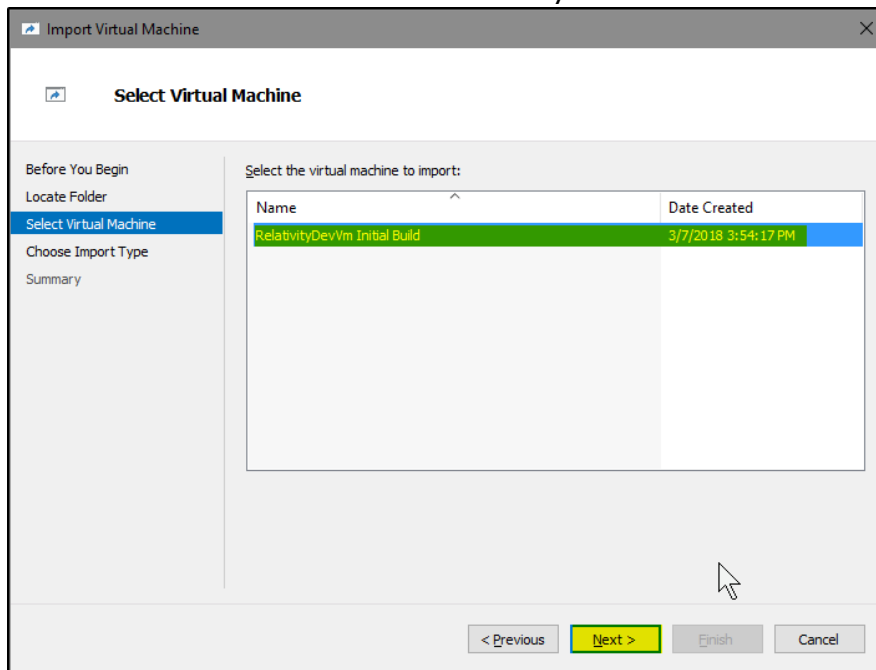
Import Virtual Machine

Select Virtual Machine

Before You Begin
Locate Folder
Select Virtual Machine
Choose Import Type
Summary

Select the virtual machine to import:

| Name | Date Created |
|---|---|
| RelativityDevVm Initial Build | 3/7/2018 3:54:17 PM |

< Previous
Next >
Finish
Cancel